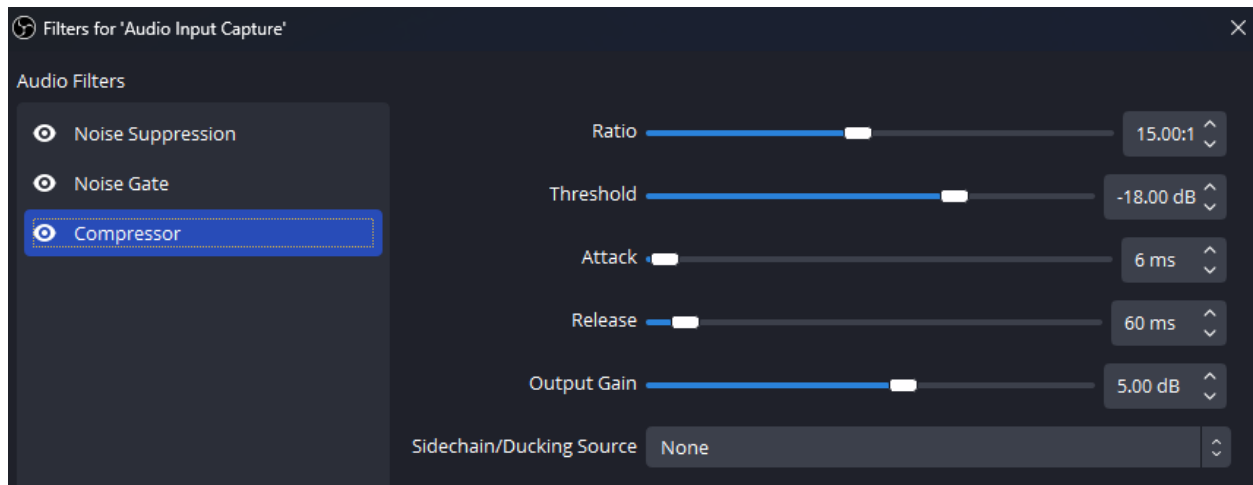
Filters for 'Audio Input Capture'

Audio Filters

Noise Suppression

Noise Gate

Compressor

Ratio 15.00:1

Threshold -18.00 dB

Attack 6 ms

Release 60 ms

Output Gain 5.00 dB

Sidechain/Ducking Source None